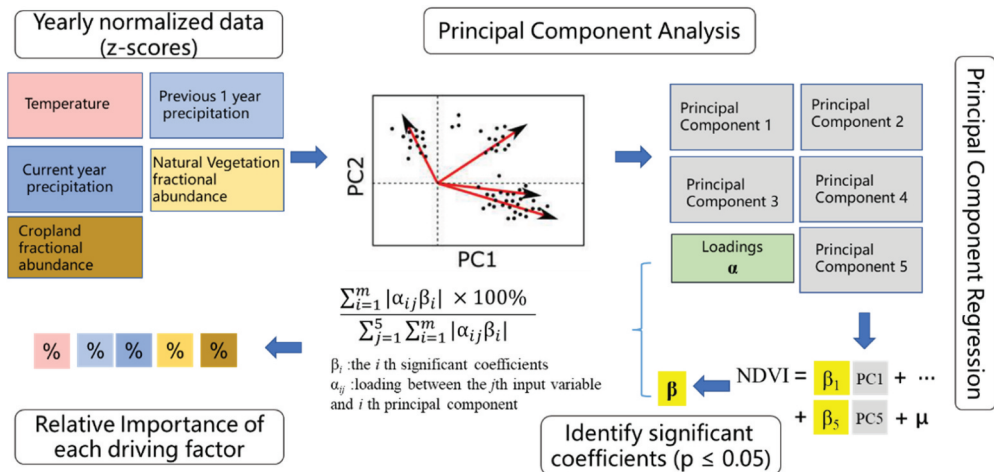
Yearly normalized data (z-scores)

Temperature

Previous 1 year precipitation

Current year precipitation

Natural Vegetation fractional abundance

Cropland fractional abundance

Principal Component Analysis

PC2

PC1

Principal Component 1

Principal Component 2

Principal Component 3

Principal Component 4

Loadings $\alpha$

Principal Component 5

Principal Component Regression

$\frac{\sum_{i=1}^{m} |\alpha_{ij}\beta_i| \times 100\%}{\sum_{j=1}^{5}\sum_{i=1}^{m} |\alpha_{ij}\beta_i|}$

$\beta_i$ :the $i$ th significant coefficients
$\alpha_{ij}$ :loading between the $j$th input variable and $i$ th principal component

% % % % %

$\beta$

NDVI = $\beta_1$ PC1 + ⋯
+ $\beta_5$ PC5 + $\mu$

Relative Importance of each driving factor

Identify significant coefficients (p ≤ 0.05)